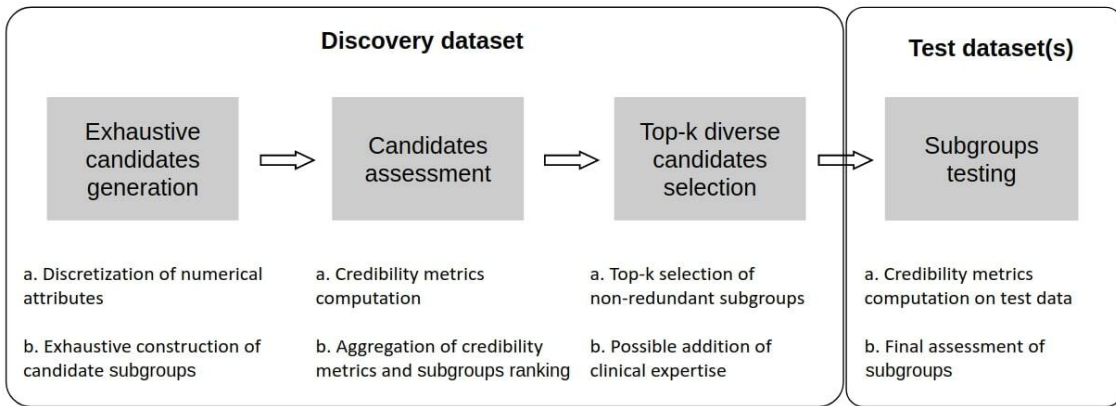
Discovery dataset

Exhaustive candidates generation

Candidates assessment

Top-k diverse candidates selection

a. Discretization of numerical attributes

b. Exhaustive construction of candidate subgroups

a. Credibility metrics computation

b. Aggregation of credibility metrics and subgroups ranking

a. Top-k selection of non-redundant subgroups

b. Possible addition of clinical expertise

Test dataset(s)

Subgroups testing

a. Credibility metrics computation on test data

b. Final assessment of subgroups